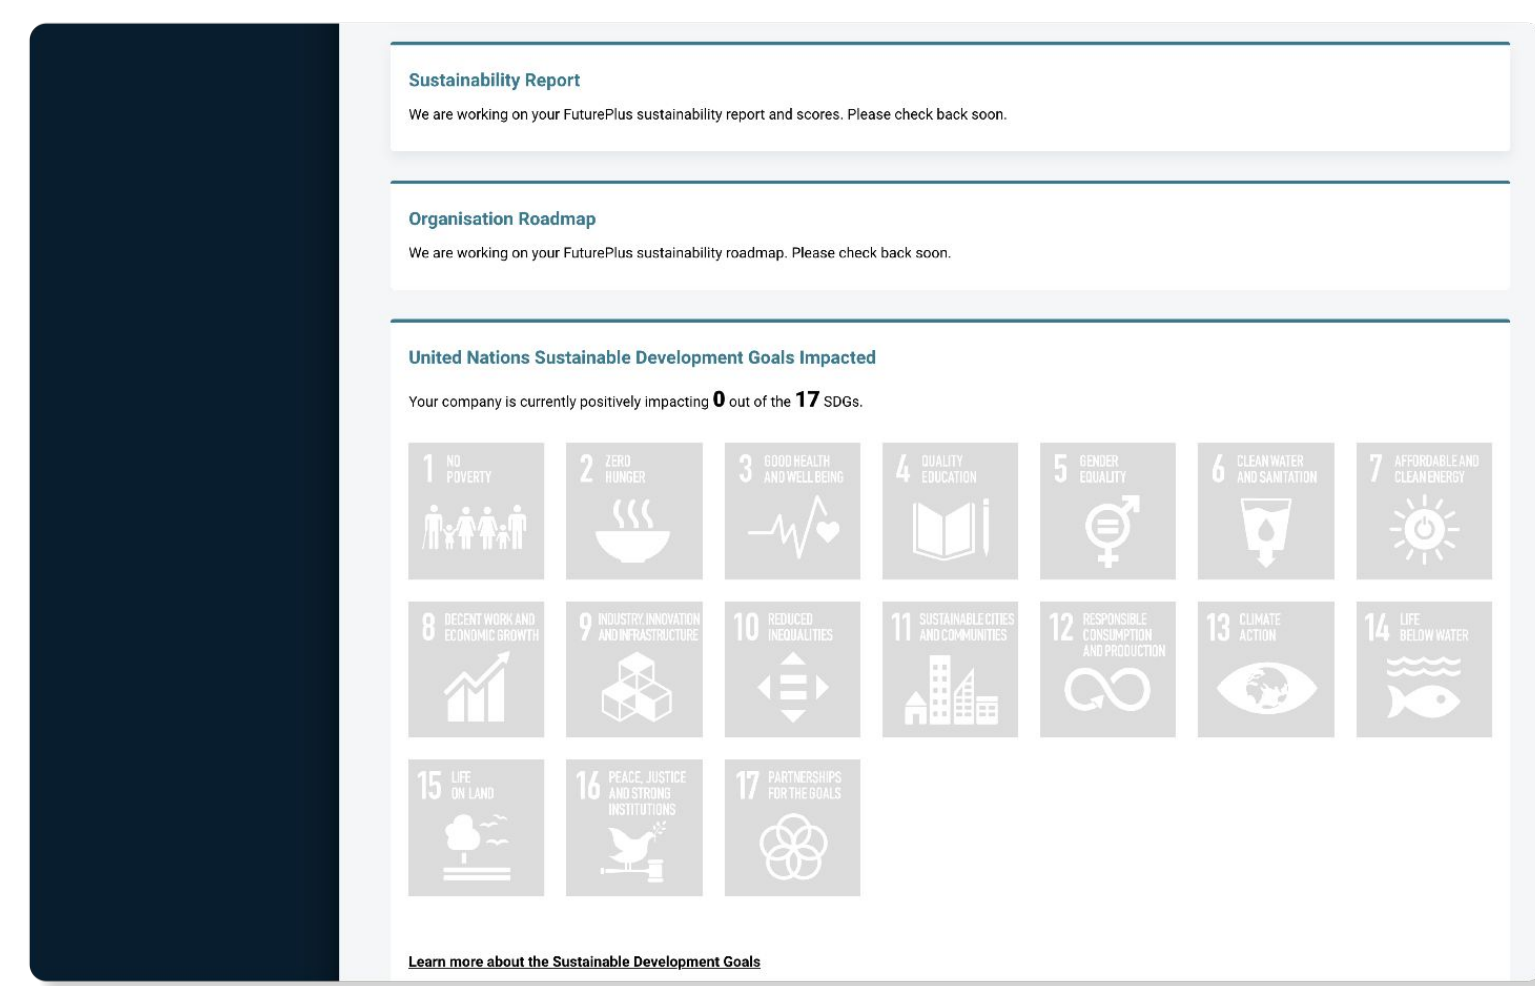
Sustainability Report

We are working on your FuturePlus sustainability report and scores. Please check back soon.

Organisation Roadmap

We are working on your FuturePlus sustainability roadmap. Please check back soon.

United Nations Sustainable Development Goals Impacted

Your company is currently positively impacting **0** out of the **17** SDGs.

1 NO POVERTY

2 ZERO HUNGER

3 GOOD HEALTH AND WELL BEING

4 QUALITY EDUCATION

5 GENDER EQUALITY

6 CLEAN WATER AND SANITATION

7 AFFORDABLE AND CLEAN ENERGY

8 DECENT WORK AND ECONOMIC GROWTH

9 INDUSTRY, INNOVATION AND INFRASTRUCTURE

10 REDUCED INEQUALITIES

11 SUSTAINABLE CITIES AND COMMUNITIES

12 RESPONSIBLE CONSUMPTION AND PRODUCTION

13 CLIMATE ACTION

14 LIFE BELOW WATER

15 LIFE ON LAND

16 PEACE, JUSTICE AND STRONG INSTITUTIONS

17 PARTNERSHIPS FOR THE GOALS

Learn more about the Sustainable Development Goals